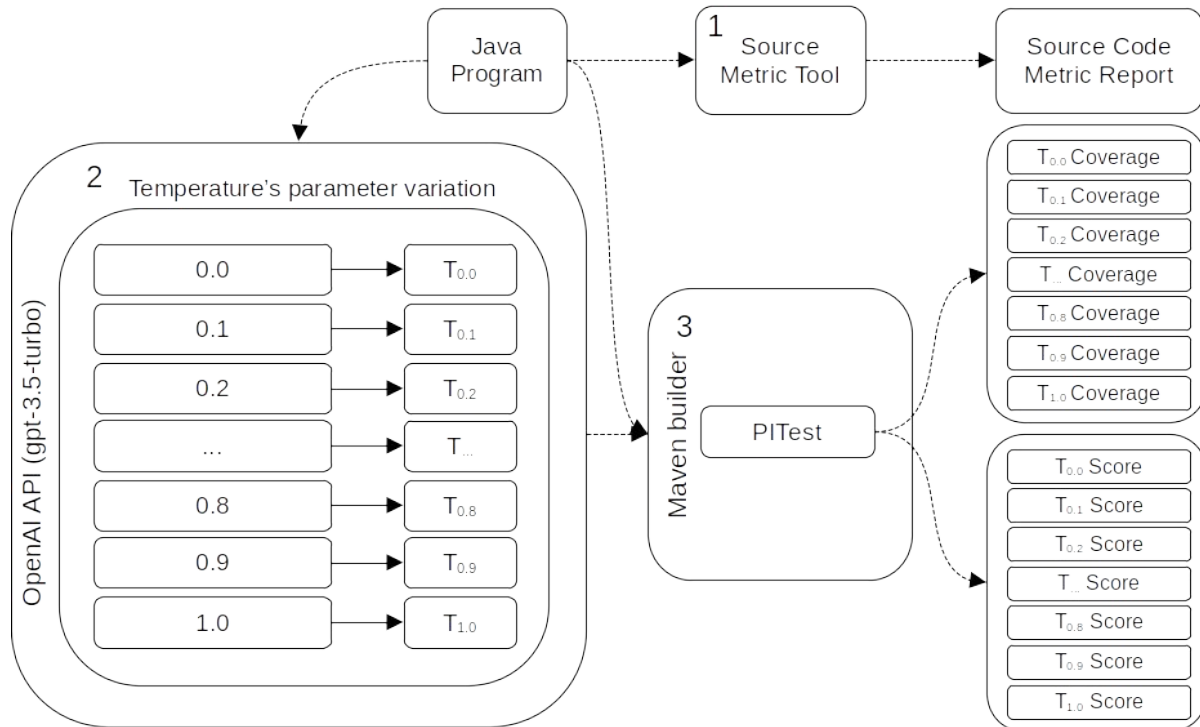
Java Program

1 Source Metric Tool

Source Code Metric Report

2 Temperature's parameter variation

OpenAI API (gpt-3.5-turbo)

0.0
$T_{0.0}$
0.1
$T_{0.1}$
0.2
$T_{0.2}$
...
$T_{...}$
0.8
$T_{0.8}$
0.9
$T_{0.9}$
1.0
$T_{1.0}$

3 Maven builder

PITest

$T_{0.0}$ Coverage
$T_{0.1}$ Coverage
$T_{0.2}$ Coverage
$T_{...}$ Coverage
$T_{0.8}$ Coverage
$T_{0.9}$ Coverage
$T_{1.0}$ Coverage

$T_{0.0}$ Score
$T_{0.1}$ Score
$T_{0.2}$ Score
$T_{...}$ Score
$T_{0.8}$ Score
$T_{0.9}$ Score
$T_{1.0}$ Score